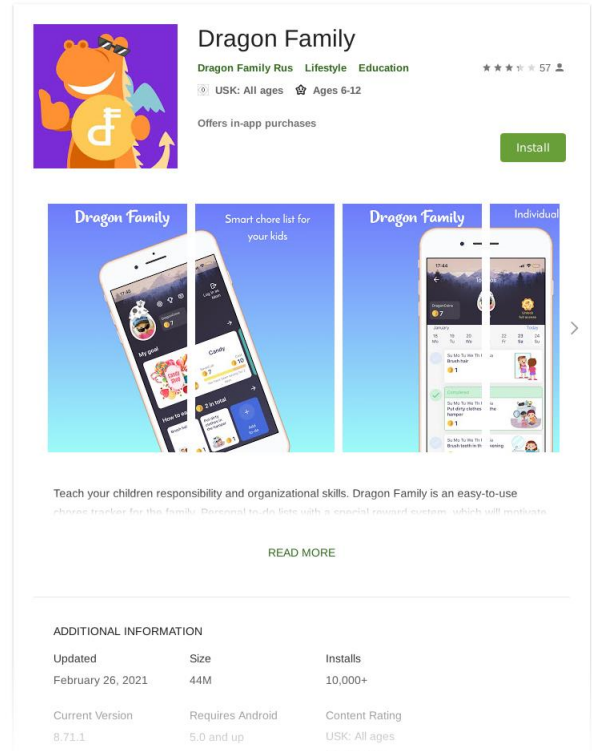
Dragon Family

Dragon Family Rus Lifestyle Education

57

USK: All ages Ages 6-12

Offers in-app purchases

Install

Dragon Family

Smart chore list for your kids

Dragon Family

Individual

Teach your children responsibility and organizational skills. Dragon Family is an easy-to-use chores tracker for the family. Personal to-do lists with a special reward system, which will motivate

READ MORE

ADDITIONAL INFORMATION

| Updated | Size | Installs |
|---|---|---|
| February 26, 2021 | 44M | 10,000+ |
| Current Version | Requires Android | Content Rating |
| 8.71.1 | 5.0 and up | USK: All ages |